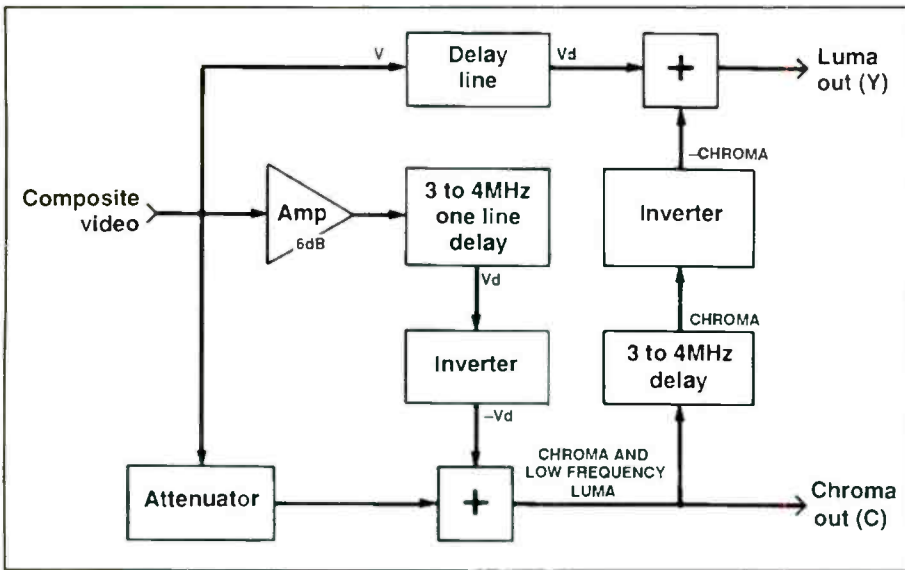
V

Delay line

Vd

+

Luma out (Y)

–CHROMA

Composite video

Amp

6dB

3 to 4MHz one line delay

Inverter

Vd

CHROMA

Inverter

3 to 4MHz delay

–Vd

CHROMA AND LOW FREQUENCY LUMA

Attenuator

+

Chroma out (C)